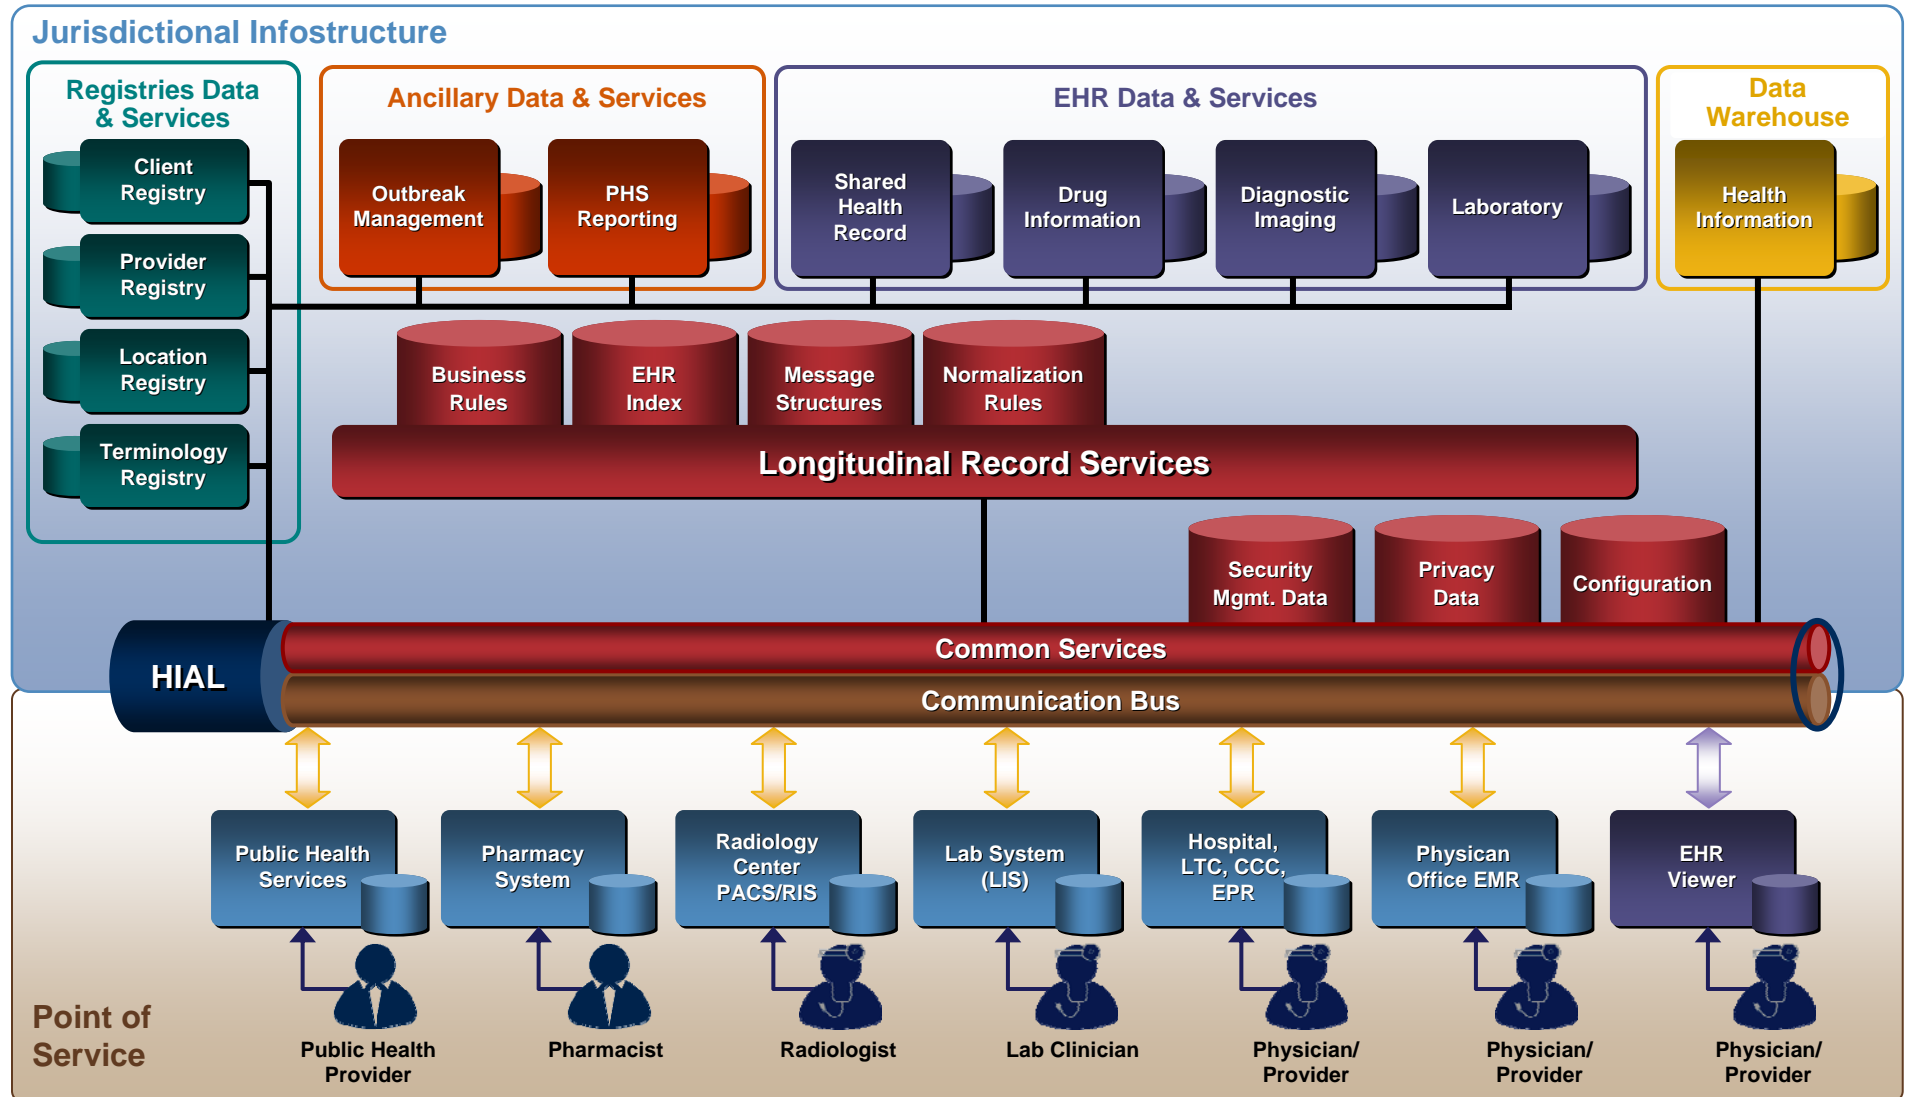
Jurisdictional Infostructure

Registries Data & Services

Client Registry

Provider Registry

Location Registry

Terminology Registry

Ancillary Data & Services

Outbreak Management

PHS Reporting

EHR Data & Services

Shared Health Record

Drug Information

Diagnostic Imaging

Laboratory

Data Warehouse

Health Information

Business Rules

EHR Index

Message Structures

Normalization Rules

Longitudinal Record Services

Security Mgmt. Data

Privacy Data

Configuration

HIAL

Common Services

Communication Bus

Public Health Services

Pharmacy System

Radiology Center PACS/RIS

Lab System (LIS)

Hospital, LTC, CCC, EPR

Physican Office EMR

EHR Viewer

Point of Service

Public Health Provider

Pharmacist

Radiologist

Lab Clinician

Physician/ Provider

Physician/ Provider

Physician/ Provider